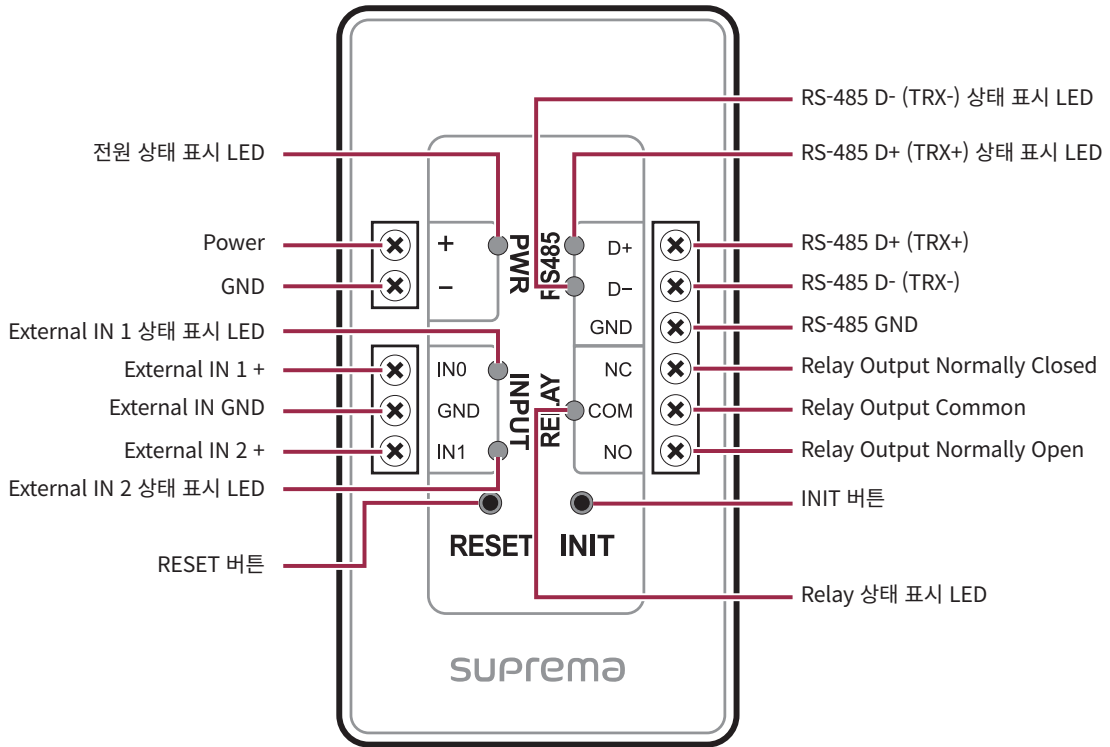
RS-485 D- (TRX-) 상태 표시 LED
전원 상태 표시 LED
RS-485 D+ (TRX+) 상태 표시 LED
Power
GND
+
–
PWR
RS485
D+
D–
GND
RS-485 D+ (TRX+)
RS-485 D- (TRX-)
RS-485 GND
External IN 1 상태 표시 LED
External IN 1 +
External IN GND
External IN 2 +
IN0
GND
IN1
INPUT
RELAY
NC
COM
NO
Relay Output Normally Closed
Relay Output Common
Relay Output Normally Open
External IN 2 상태 표시 LED
INIT 버튼
RESET
INIT
RESET 버튼
Relay 상태 표시 LED
suprema